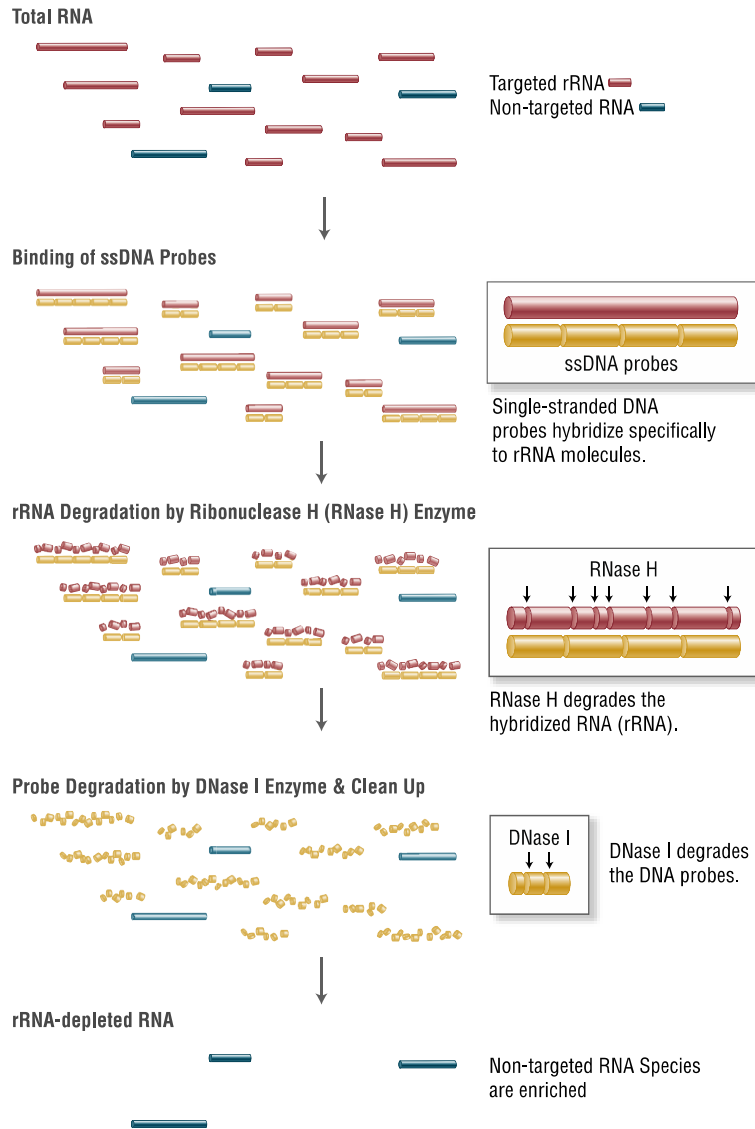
Total RNA

Targeted rRNA
Non-targeted RNA

Binding of ssDNA Probes

ssDNA probes

Single-stranded DNA probes hybridize specifically to rRNA molecules.

rRNA Degradation by Ribonuclease H (RNase H) Enzyme

RNase H

RNase H degrades the hybridized RNA (rRNA).

Probe Degradation by DNase I Enzyme & Clean Up

DNase I

DNase I degrades the DNA probes.

rRNA-depleted RNA

Non-targeted RNA Species are enriched